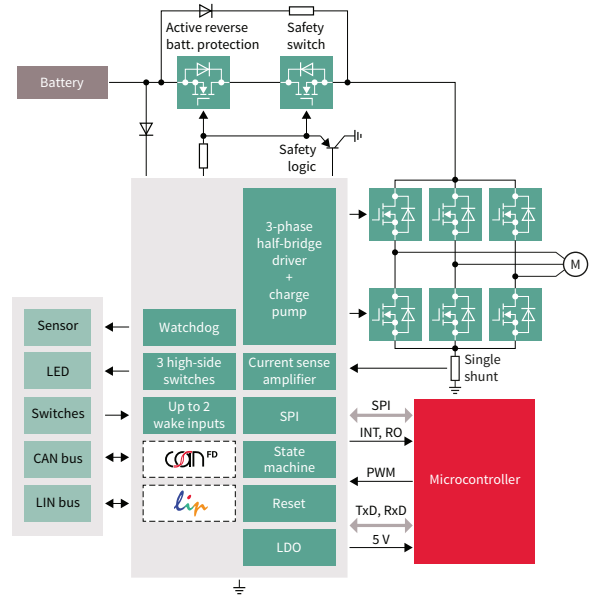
Active reverse batt. protection

Safety switch

Battery

Safety logic

3-phase half-bridge driver + charge pump

M

Sensor

Watchdog

LED

3 high-side switches

Current sense amplifier

Single shunt

Switches

Up to 2 wake inputs

SPI

SPI

INT, RO

CAN bus

can FD

State machine

PWM

Microcontroller

LIN bus

lin

Reset

TxD, RxD

LDO

5 V